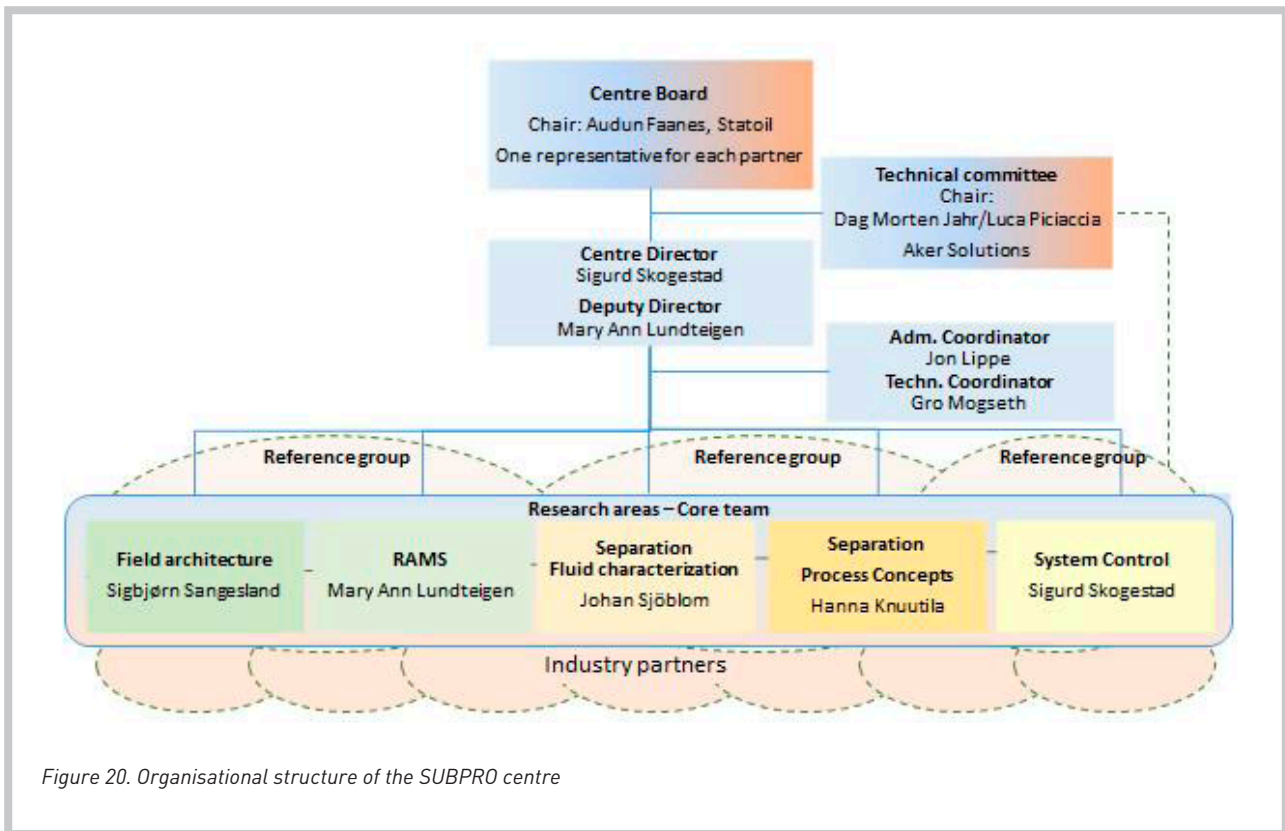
Centre Board
Chair: Audun Faanes, Statoil
One representative for each partner

Technical committee
Chair:
Dag Morten Jahr/Luca Piciaccia
Aker Solutions

Centre Director
Sigurd Skogestad
Deputy Director
Mary Ann Lundteigen

Adm. Coordinator
Jon Lippe
Techn. Coordinator
Gro Mogseth

Reference group

Reference group

Reference group

Research areas – Core team

Field architecture
Sigbjørn Sangesland

RAMS
Mary Ann Lundteigen

Separation
Fluid characterization
Johan Sjöblom

Separation
Process Concepts
Hanna Knuutila

System Control
Sigurd Skogestad

Industry partners

Figure 20. Organisational structure of the SUBPRO centre